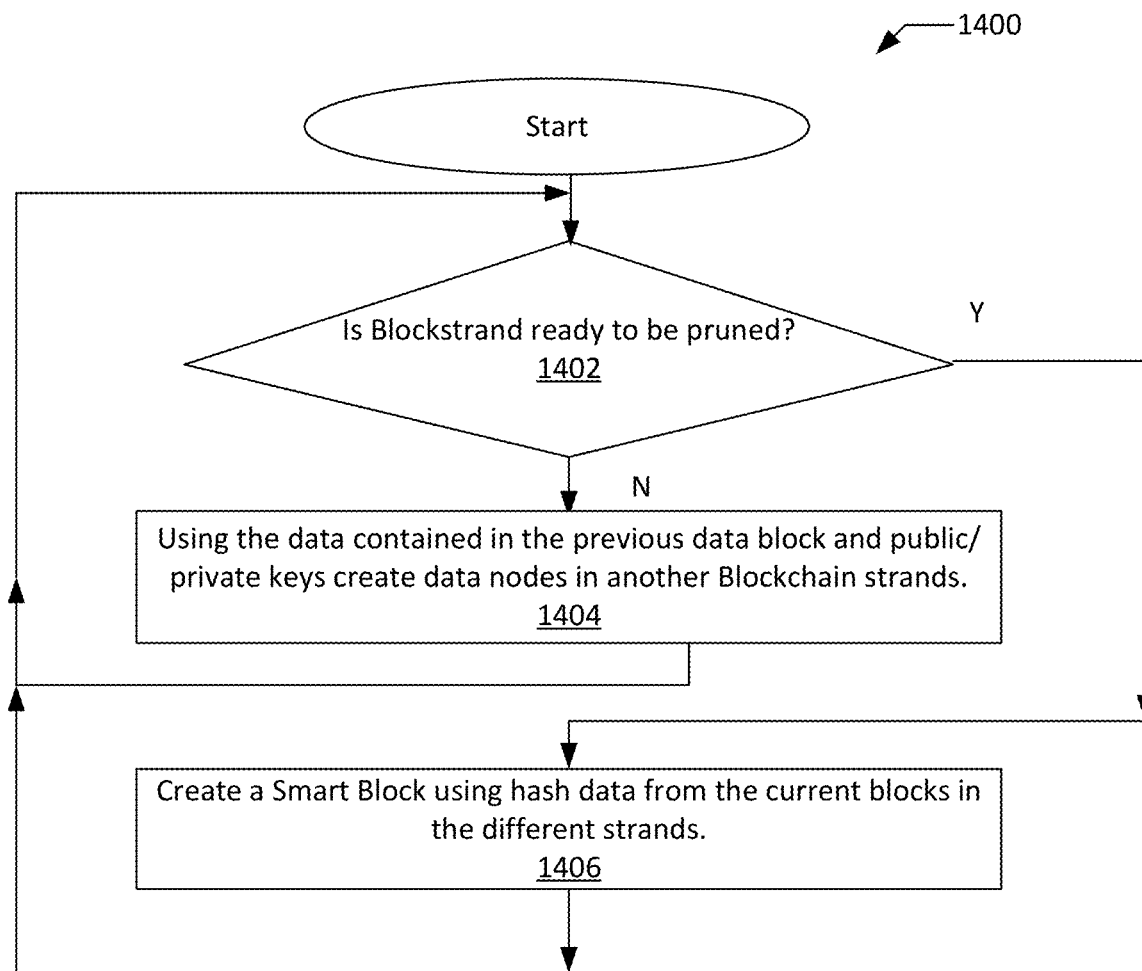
1400

Start

Is Blockstrand ready to be pruned?
1402

Y

N

Using the data contained in the previous data block and public/ private keys create data nodes in another Blockchain strands.
1404

Create a Smart Block using hash data from the current blocks in the different strands.
1406